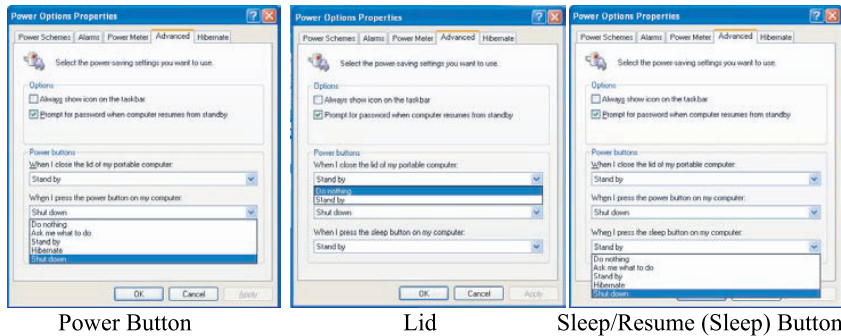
Power Options Properties

Power Schemes | Alarms | Power Meter | Advanced | Hibernate

Select the power-saving settings you want to use.

Options

Always show icon on the taskbar

Prompt for password when computer resumes from standby

Power buttons

When I close the lid of my portable computer:

Stand by

When I press the power button on my computer:

Shut down

Do nothing
Ask me what to do
Stand by
Hibernate
Shut down

OK | Cancel | Apply

Power Button

Power Options Properties

Power Schemes | Alarms | Power Meter | Advanced | Hibernate

Select the power-saving settings you want to use.

Options

Always show icon on the taskbar

Prompt for password when computer resumes from standby

Power buttons

When I close the lid of my portable computer:

Stand by

Do nothing
Stand by

Shut down

When I press the sleep button on my computer:

Stand by

OK | Cancel | Apply

Lid

Power Options Properties

Power Schemes | Alarms | Power Meter | Advanced | Hibernate

Select the power-saving settings you want to use.

Options

Always show icon on the taskbar

Prompt for password when computer resumes from standby

Power buttons

When I close the lid of my portable computer:

Stand by

When I press the power button on my computer:

Shut down

When I press the sleep button on my computer:

Stand by

Do nothing
Ask me what to do
Stand by
Hibernate
Shut down

Sleep/Resume (Sleep) Button